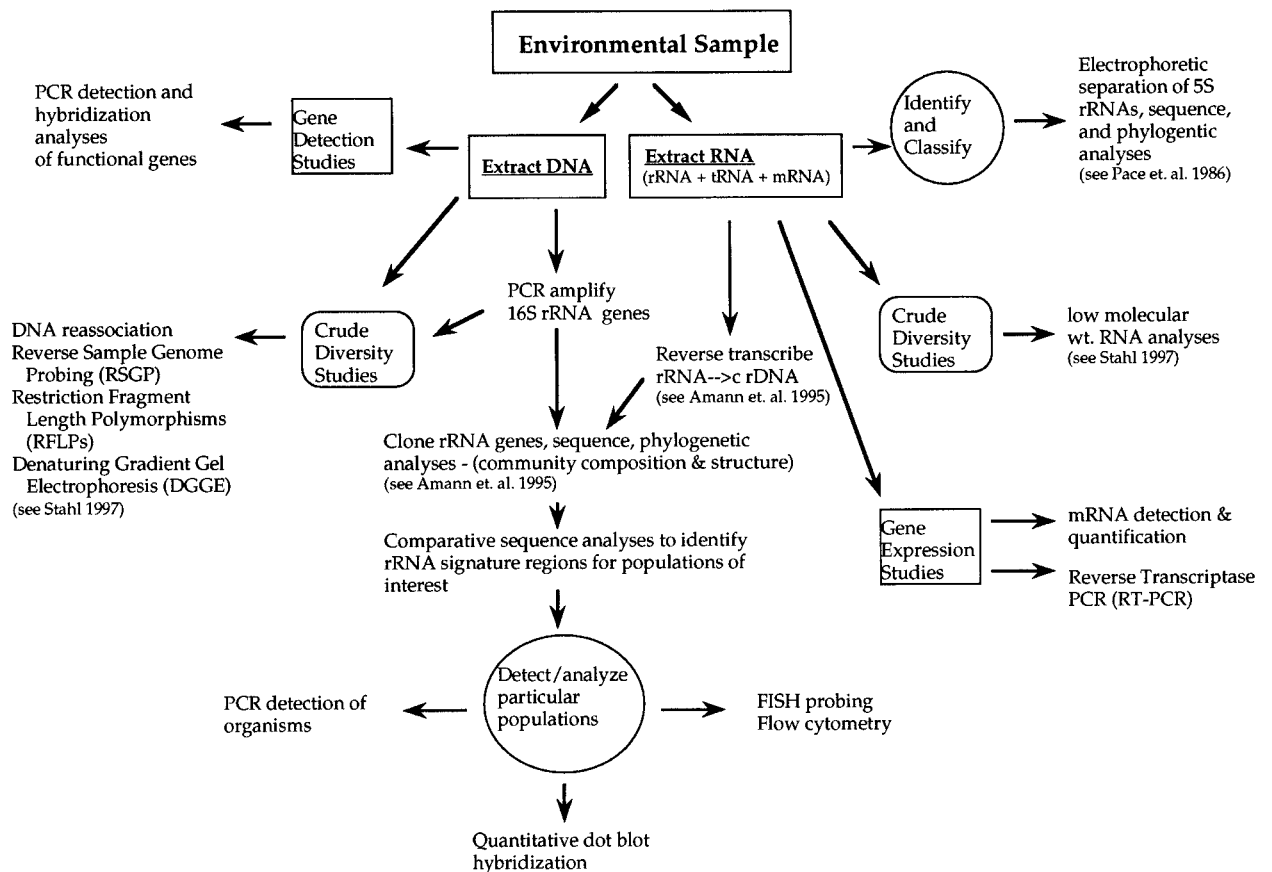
Environmental Sample

PCR detection and hybridization analyses of functional genes

Gene Detection Studies

Extract DNA

Extract RNA
(rRNA + tRNA + mRNA)

Identify and Classify

Electrophoretic separation of 5S rRNAs, sequence, and phylogentic analyses
(see Pace et. al. 1986)

DNA reassociation
Reverse Sample Genome Probing (RSGP)
Restriction Fragment Length Polymorphisms (RFLPs)
Denaturing Gradient Gel Electrophoresis (DGGE)
(see Stahl 1997)

Crude Diversity Studies

PCR amplify 16S rRNA genes

Reverse transcribe rRNA-->c rDNA
(see Amann et. al. 1995)

Crude Diversity Studies

low molecular wt. RNA analyses
(see Stahl 1997)

Clone rRNA genes, sequence, phylogenetic analyses - (community composition & structure)
(see Amann et. al. 1995)

Comparative sequence analyses to identify rRNA signature regions for populations of interest

Gene Expression Studies

mRNA detection & quantification

Reverse Transcriptase PCR (RT-PCR)

PCR detection of organisms

Detect/analyze particular populations

FISH probing
Flow cytometry

Quantitative dot blot hybridization